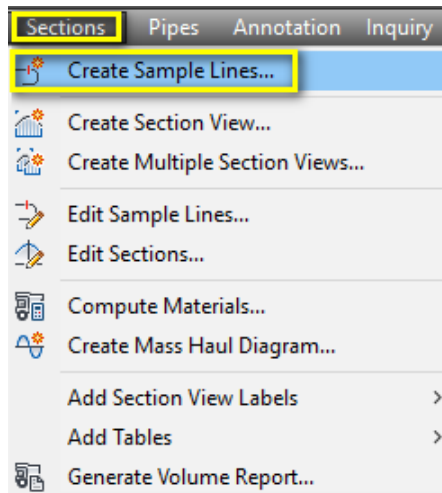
Sections Pipes Annotation Inquiry

Create Sample Lines...

Create Section View...

Create Multiple Section Views...

Edit Sample Lines...

Edit Sections...

Compute Materials...

Create Mass Haul Diagram...

Add Section View Labels

Add Tables

Generate Volume Report...